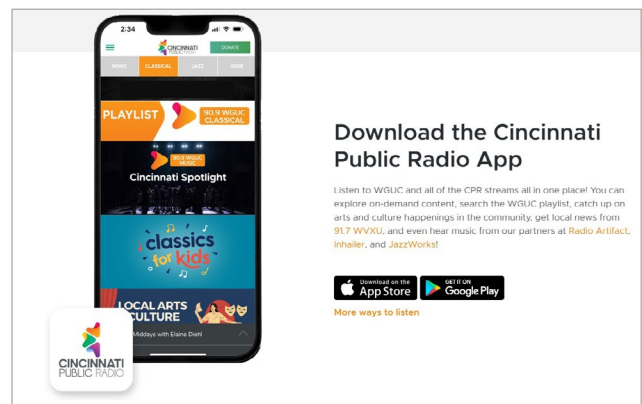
2:34

CINCINNATI PUBLIC RADIO

DONATE

NEWS

CLASSICAL

JAZZ

NOW

PLAYLIST

90.9 WGUC CLASSICAL

90.9 WGUC MUSIC

Cincinnati Spotlight

classics for kids

LOCAL ARTS CULTURE

Middays with Elaina Diehl

CINCINNATI PUBLIC RADIO

Download the Cincinnati Public Radio App

Listen to WGUC and all of the CPR streams all in one place! You can explore on-demand content, search the WGUC playlist, catch up on arts and culture happenings in the community, get local news from 91.7 WVXU, and even hear music from our partners at Radio Artifact, Inhailer, and JazzWorks!

Download on the App Store

GET IT ON Google Play

More ways to listen